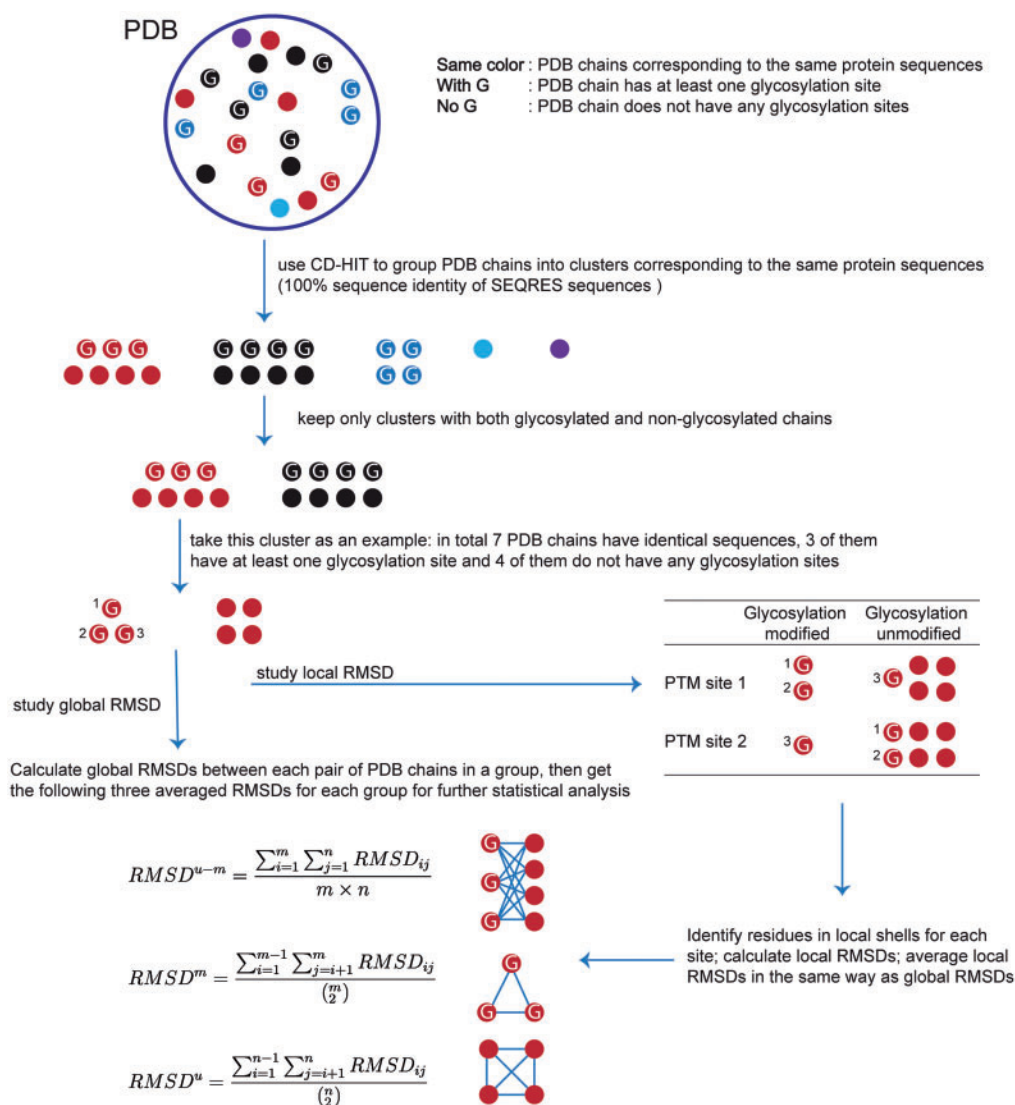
PDB

Same color : PDB chains corresponding to the same protein sequences
With G : PDB chain has at least one glycosylation site
No G : PDB chain does not have any glycosylation sites

G G G G G G G G G G

use CD-HIT to group PDB chains into clusters corresponding to the same protein sequences (100% sequence identity of SEQRES sequences )

G G G G G G G G G G G

keep only clusters with both glycosylated and non-glycosylated chains

G G G G G G G

take this cluster as an example: in total 7 PDB chains have identical sequences, 3 of them have at least one glycosylation site and 4 of them do not have any glycosylation sites

1 G
2 G G 3

study local RMSD

study global RMSD

| | Glycosylation modified | Glycosylation unmodified |
|---|---|---|
| PTM site 1 | 1 G 2 G | 3 G |
| PTM site 2 | 3 G | 1 G 2 G |

Calculate global RMSDs between each pair of PDB chains in a group, then get the following three averaged RMSDs for each group for further statistical analysis

$RMSD^{u-m} = \frac{\sum_{i=1}^{m}\sum_{j=1}^{n} RMSD_{ij}}{m \times n}$

G G G

$RMSD^{m} = \frac{\sum_{i=1}^{m-1}\sum_{j=i+1}^{m} RMSD_{ij}}{\binom{m}{2}}$

G G G

$RMSD^{u} = \frac{\sum_{i=1}^{n-1}\sum_{j=i+1}^{n} RMSD_{ij}}{\binom{n}{2}}$

Identify residues in local shells for each site; calculate local RMSDs; average local RMSDs in the same way as global RMSDs